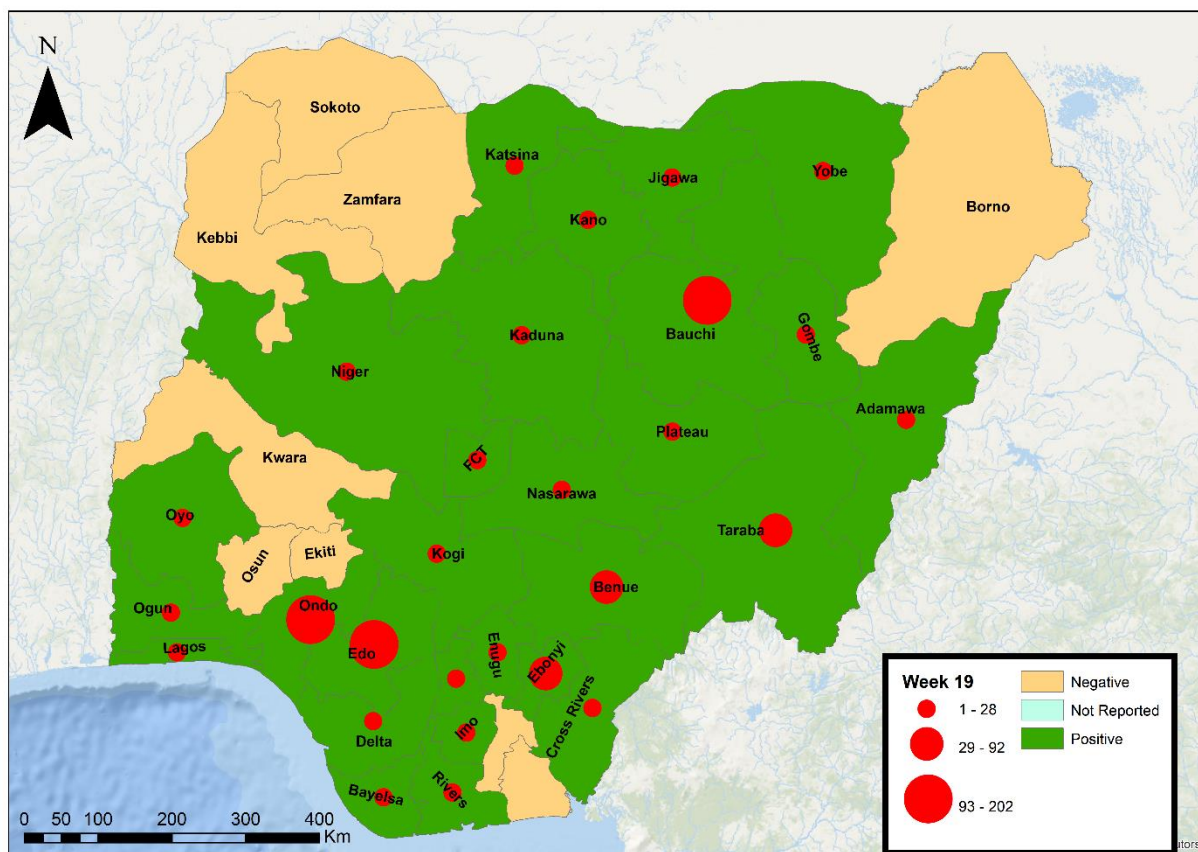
N

Sokoto
Katsina
Jigawa
Yobe
Zamfara
Kano
Borno
Kebbi
Kaduna
Bauchi
Gombe
Niger
Adamawa
Plateau
FCT
Kwara
Nasarawa
Oyo
Taraba
Kogi
Osun
Ekiti
Benue
Ogun
Ondo
Enugu
Lagos
Edo
Ebonyi
Cross Rivers
Imo
Delta
Bayelsa
Rivers

0 50 100 200 300 400 Km

Week 19
1 - 28
29 - 92
93 - 202
Negative
Not Reported
Positive